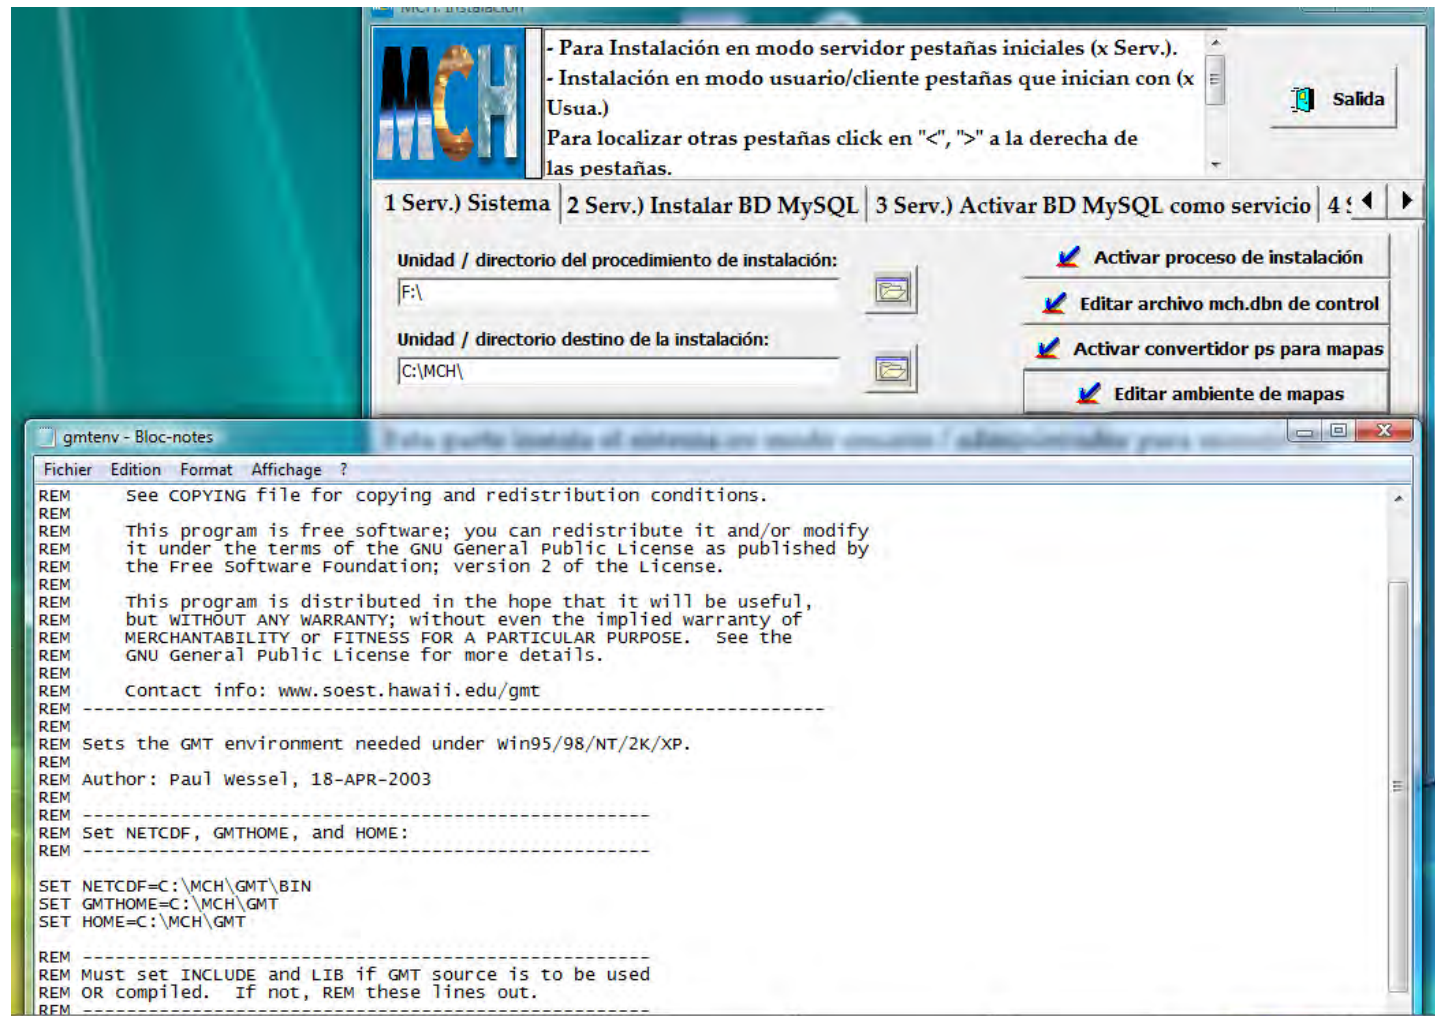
MCH: Instalación

MCH

- Para Instalación en modo servidor pestañas iniciales (x Serv.).
- Instalación en modo usuario/cliente pestañas que inician con (x Usua.)
Para localizar otras pestañas click en "<", ">" a la derecha de las pestañas.

Salida

1 Serv.) Sistema | 2 Serv.) Instalar BD MySQL | 3 Serv.) Activar BD MySQL como servicio | 4 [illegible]

Unidad / directorio del procedimiento de instalación:
F:\

Unidad / directorio destino de la instalación:
C:\MCH\

Activar proceso de instalación
Editar archivo mch.dbn de control
Activar convertidor ps para mapas
Editar ambiente de mapas

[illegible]

gmtenv - Bloc-notes

Fichier Edition Format Affichage ?

REM     See COPYING file for copying and redistribution conditions.
REM
REM     This program is free software; you can redistribute it and/or modify
REM     it under the terms of the GNU General Public License as published by
REM     the Free Software Foundation; version 2 of the License.
REM
REM     This program is distributed in the hope that it will be useful,
REM     but WITHOUT ANY WARRANTY; without even the implied warranty of
REM     MERCHANTABILITY or FITNESS FOR A PARTICULAR PURPOSE.  See the
REM     GNU General Public License for more details.
REM
REM     Contact info: www.soest.hawaii.edu/gmt
REM ---------------------------------------------------------------------
REM
REM Sets the GMT environment needed under Win95/98/NT/2K/XP.
REM
REM Author: Paul Wessel, 18-APR-2003
REM
REM ----------------------------------------------------
REM Set NETCDF, GMTHOME, and HOME:
REM ----------------------------------------------------

SET NETCDF=C:\MCH\GMT\BIN
SET GMTHOME=C:\MCH\GMT
SET HOME=C:\MCH\GMT

REM ----------------------------------------------------
REM Must set INCLUDE and LIB if GMT source is to be used
REM OR compiled.  If not, REM these lines out.
REM ----------------------------------------------------